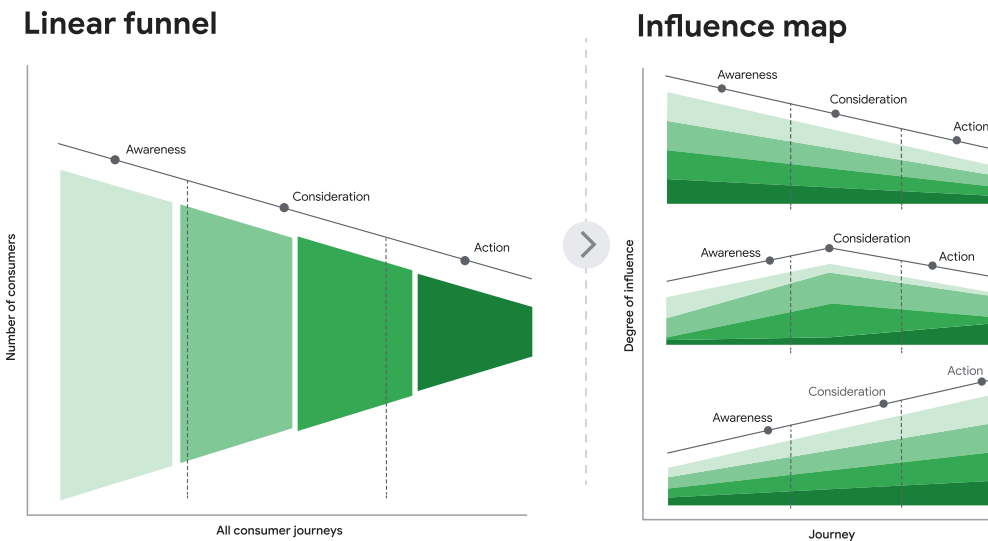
Linear funnel

Awareness

Consideration

Action

Number of consumers

All consumer journeys

Influence map

Awareness

Consideration

Action

Awareness

Consideration

Action

Action

Consideration

Awareness

Degree of influence

Journey